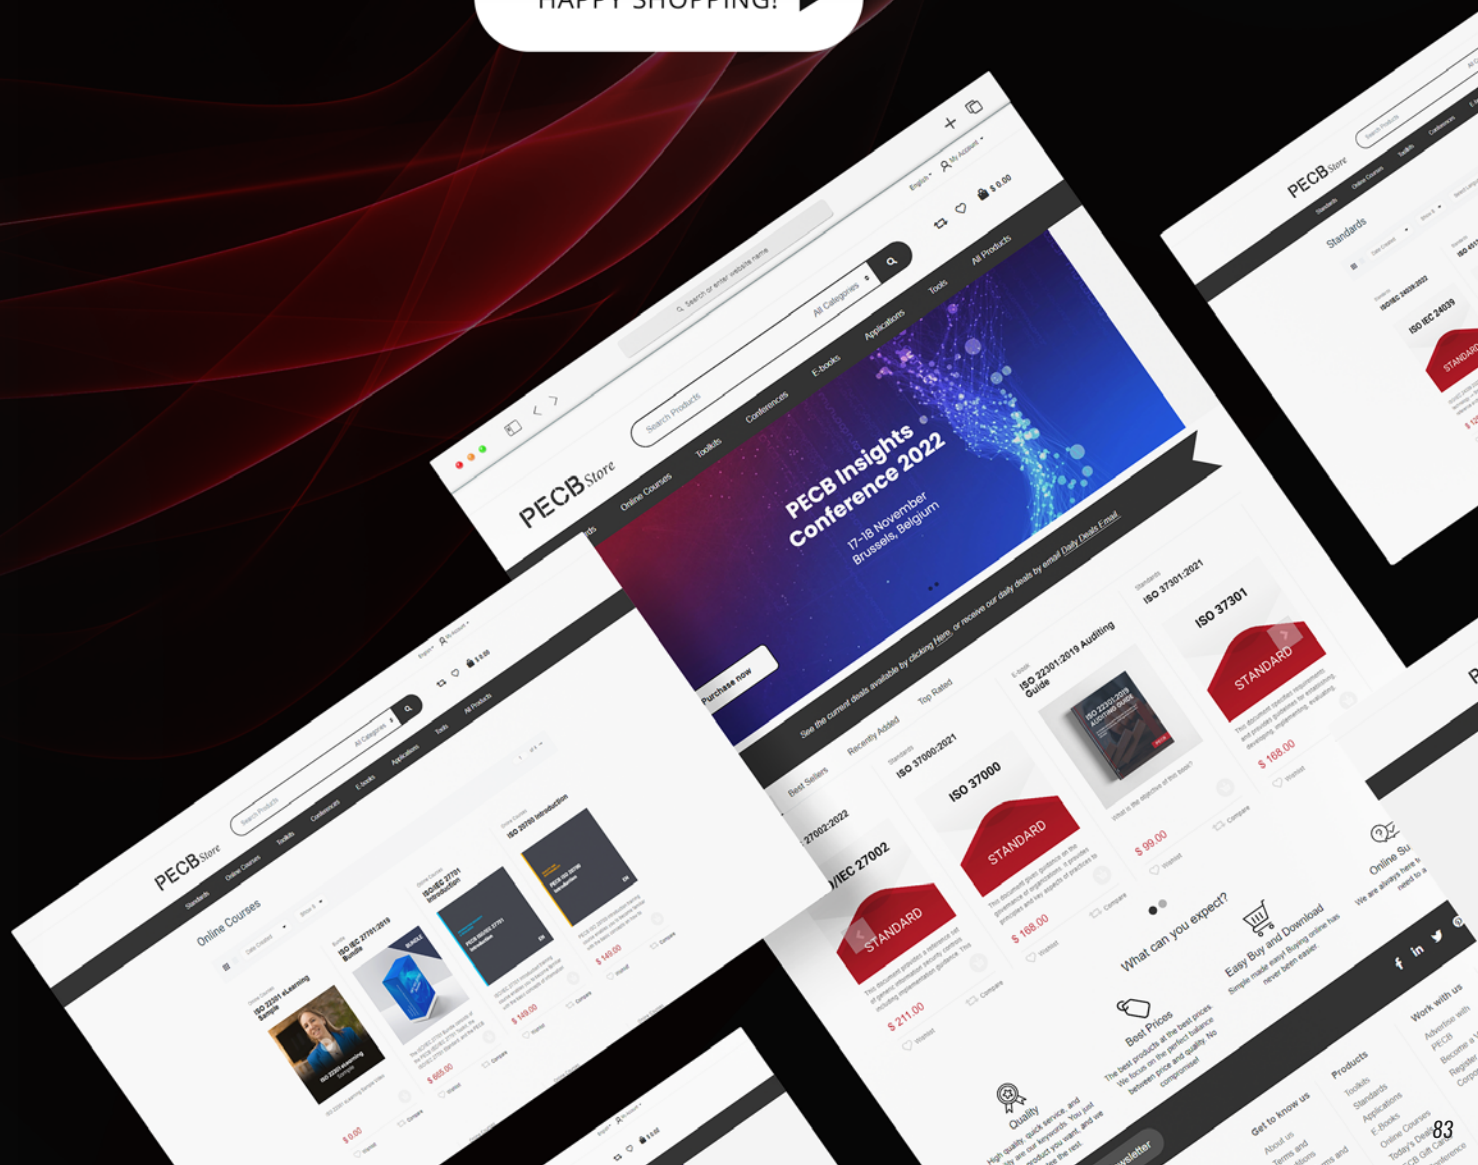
HAPPY SHOPPING!

PECB Store
Search or enter website name
English
My Account
$ 0.00
Search Products
All Categories
Online Courses
Toolkits
Conferences
E-books
Applications
Tools
All Products

PECB Insights Conference 2022
17-18 November
Brussels, Belgium
Purchase now

See the current deals available by clicking Here, or receive our daily deals by email Daily Deals Email

Best Sellers
Recently Added
Top Rated

27002:2022
/IEC 27002
STANDARD
$ 211.00

Standards
ISO 37000:2021
ISO 37000
STANDARD
$ 168.00

E-book
ISO 22301:2019 Auditing Guide
$ 99.00

Standards
ISO 37301:2021
ISO 37301
STANDARD
$ 168.00

What can you expect?
Quality
Best Prices
Easy Buy and Download
Online Support

Get to know us
About us
Products
Toolkits
Standards
Applications
E-Books
Online Courses
Today's Deals
Work with us
Advertise with PECB

Newsletter

PECB Store
Standards
Online Courses
Toolkits
Conferences
E-books
Applications
Tools
All Products
Online Courses
ISO 22301 eLearning Sample
$ 0.00
ISO IEC 27701:2019 Bundle
$ 665.00
ISO/IEC 27701 Introduction
$ 149.00
ISO 27700 Introduction
$ 149.00

PECB Store
Standards
ISO/IEC 24039:2022
ISO IEC 24039
STANDARD

83